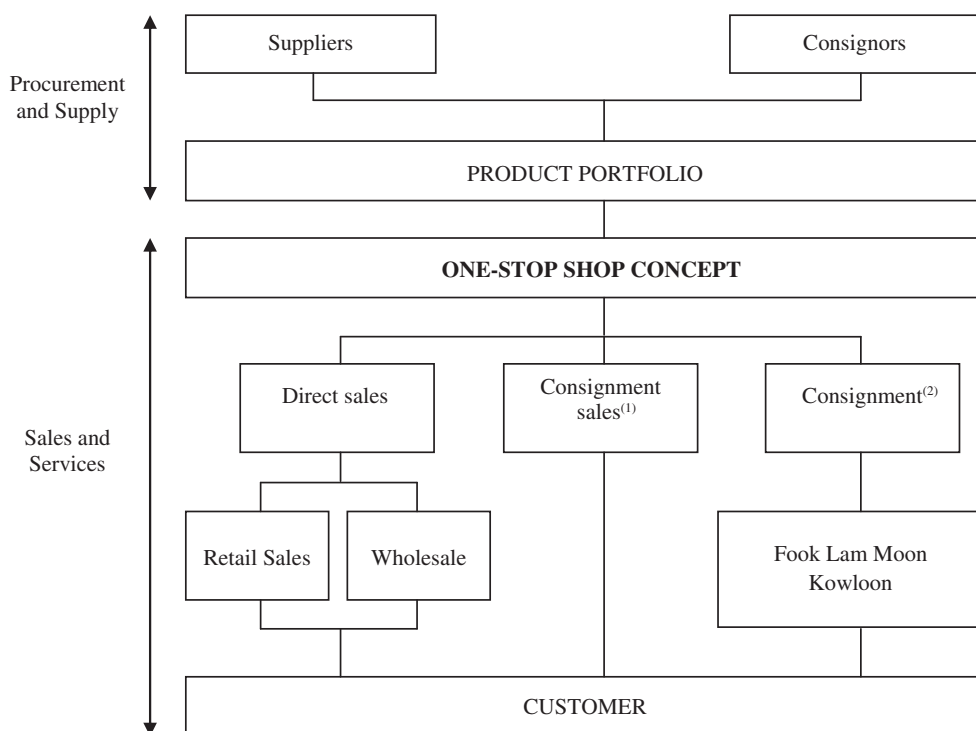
Procurement and Supply

Suppliers

Consignors

PRODUCT PORTFOLIO

Sales and Services

ONE-STOP SHOP CONCEPT

Direct sales

Consignment sales$^{(1)}$

Consignment$^{(2)}$

Retail Sales

Wholesale

Fook Lam Moon Kowloon

CUSTOMER